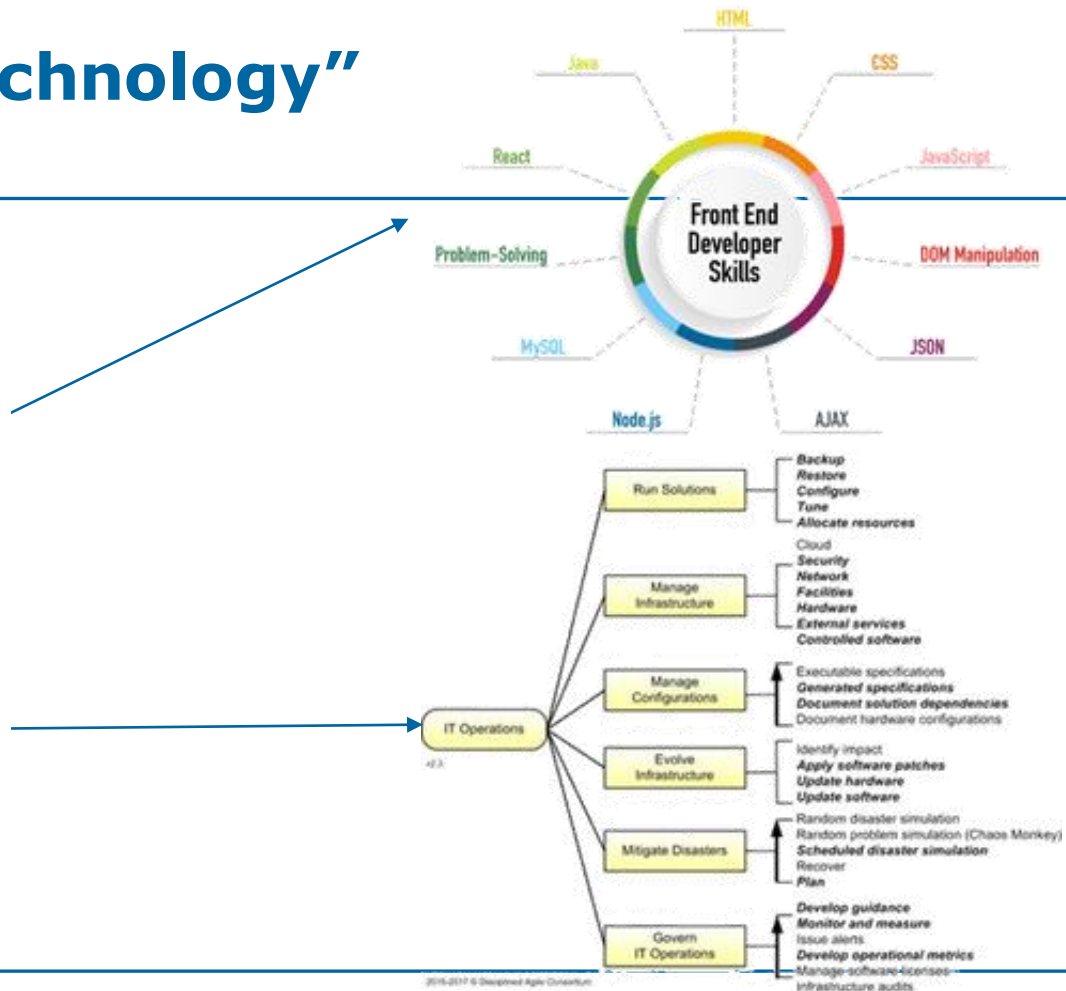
chnology”

HTML
Java
CSS
React
JavaScript
Front End Developer Skills
Problem-Solving
DOM Manipulation
MySQL
JSON
Node.js
AJAX

IT Operations
v2.3

Run Solutions
Backup
Restore
Configure
Tune
Allocate resources

Manage Infrastructure
Cloud
Security
Network
Facilities
Hardware
External services
Controlled software

Manage Configurations
Executable specifications
Generated specifications
Document solution dependencies
Document hardware configurations

Evolve Infrastructure
Identify impact
Apply software patches
Update hardware
Update software

Mitigate Disasters
Random disaster simulation
Random problem simulation (Chaos Monkey)
Scheduled disaster simulation
Recover
Plan

Govern IT Operations
Develop guidance
Monitor and measure
Issue alerts
Develop operational metrics
Manage software licenses
Infrastructure audits

2015-2017 © Disciplined Agile Consortium